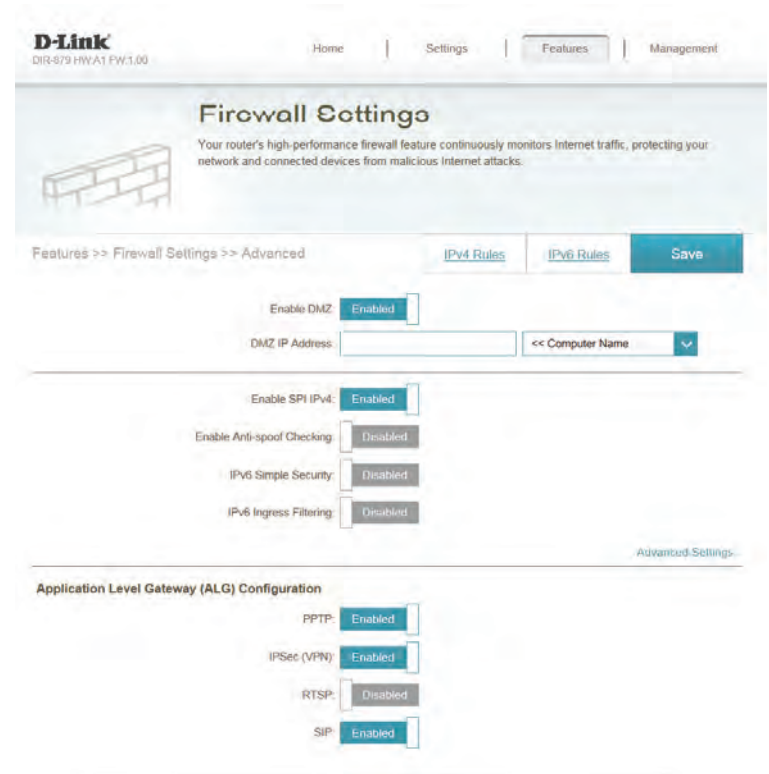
D-Link
DIR-879 HW:A1 FW:1.00

Home | Settings | Features | Management

Firewall Settings

Your router's high-performance firewall feature continuously monitors Internet traffic, protecting your network and connected devices from malicious Internet attacks.

Features >> Firewall Settings >> Advanced

IPv4 Rules | IPv6 Rules | Save

Enable DMZ: Enabled

DMZ IP Address: << Computer Name

Enable SPI IPv4: Enabled

Enable Anti-spoof Checking: Disabled

IPv6 Simple Security: Disabled

IPv6 Ingress Filtering: Disabled

Advanced Settings...

Application Level Gateway (ALG) Configuration

PPTP: Enabled

IPSec (VPN): Enabled

RTSP: Disabled

SIP: Enabled